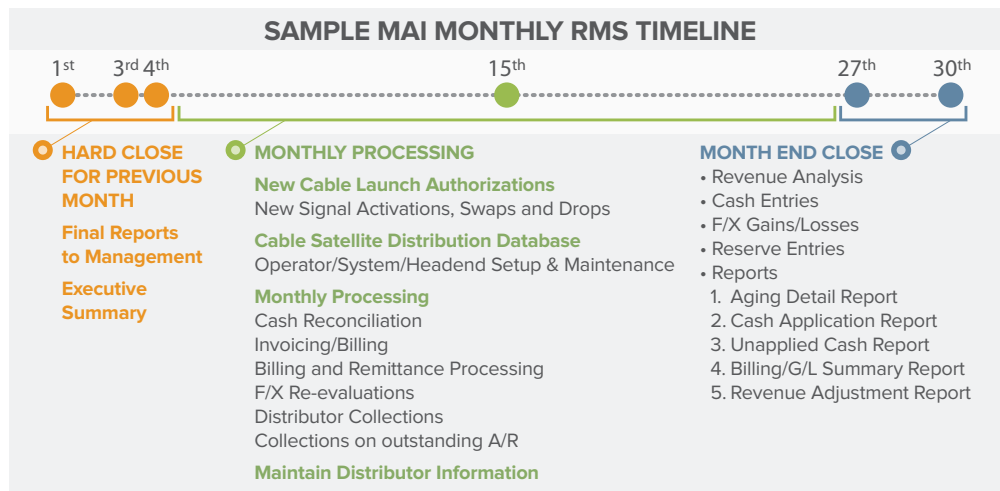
SAMPLE MAI MONTHLY RMS TIMELINE

1st 3rd 4th 15th 27th 30th

HARD CLOSE FOR PREVIOUS MONTH

Final Reports to Management

Executive Summary

MONTHLY PROCESSING

New Cable Launch Authorizations
New Signal Activations, Swaps and Drops

Cable Satellite Distribution Database
Operator/System/Headend Setup & Maintenance

Monthly Processing
Cash Reconciliation
Invoicing/Billing
Billing and Remittance Processing
F/X Re-evaluations
Distributor Collections
Collections on outstanding A/R

Maintain Distributor Information

MONTH END CLOSE
• Revenue Analysis
• Cash Entries
• F/X Gains/Losses
• Reserve Entries
• Reports
1. Aging Detail Report
2. Cash Application Report
3. Unapplied Cash Report
4. Billing/G/L Summary Report
5. Revenue Adjustment Report